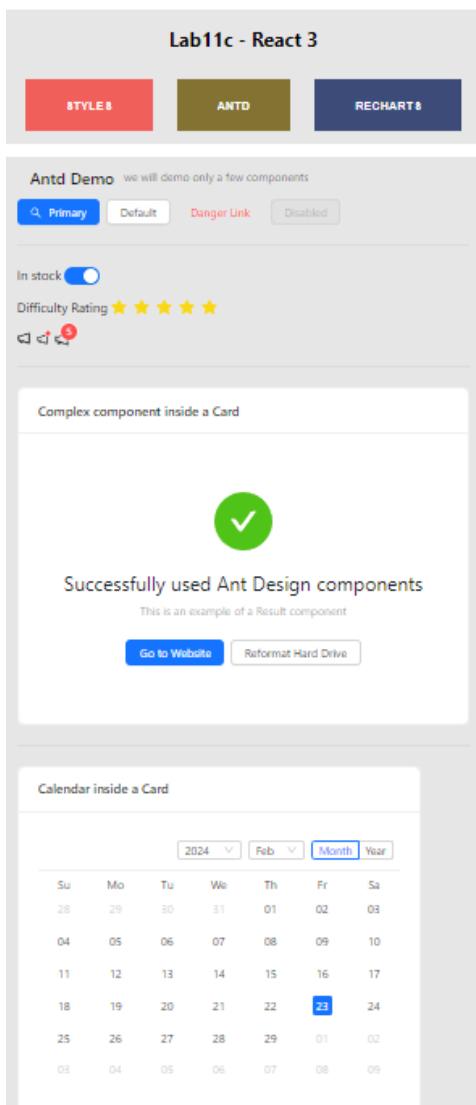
Lab11c - React 3

STYLES

ANTD

RECHARTS

Antd Demo we will demo only a few components

Primary Default Danger Link Disabled

In stock

Difficulty Rating

5

Complex component inside a Card

Successfully used Ant Design components

This is an example of a Result component

Go to Website Reformat Hard Drive

Calendar inside a Card

2024 Feb Month Year

| Su | Mo | Tu | We | Th | Fr | Sa |
|---|---|---|---|---|---|---|
| 28 | 29 | 30 | 31 | 01 | 02 | 03 |
| 04 | 05 | 06 | 07 | 08 | 09 | 10 |
| 11 | 12 | 13 | 14 | 15 | 16 | 17 |
| 18 | 19 | 20 | 21 | 22 | 23 | 24 |
| 25 | 26 | 27 | 28 | 29 | 01 | 02 |
| 03 | 04 | 05 | 06 | 07 | 08 | 09 |